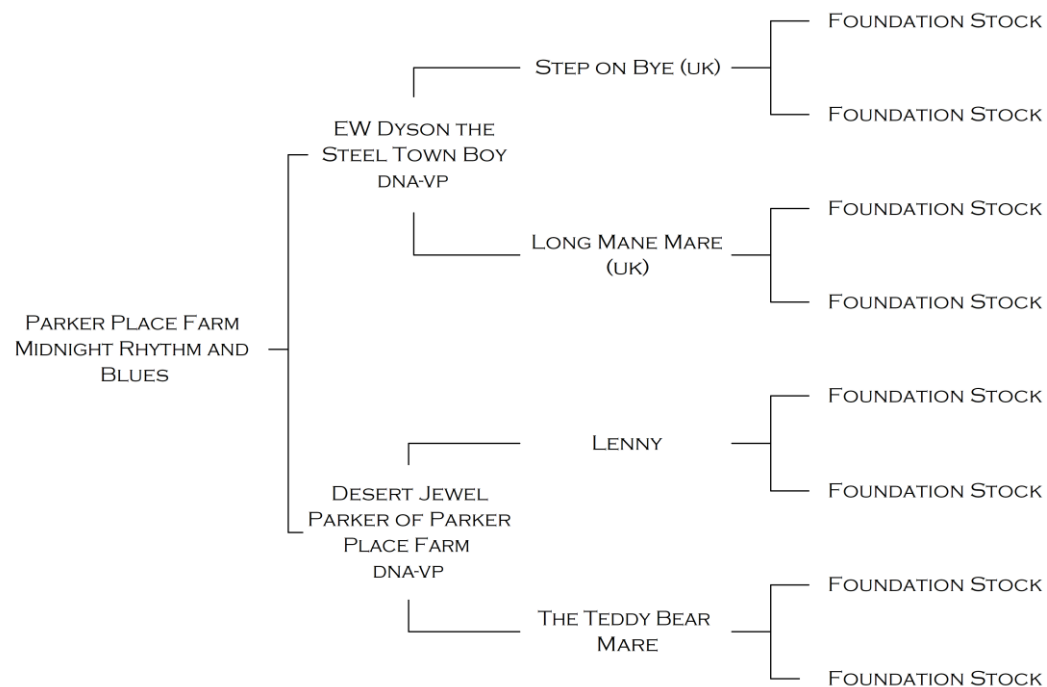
Parker Place Farm Midnight Rhythm and Blues

EW Dyson the Steel Town Boy
DNA-VP

Step on Bye (UK)

Foundation Stock

Foundation Stock

Long Mane Mare (UK)

Foundation Stock

Foundation Stock

Desert Jewel Parker of Parker Place Farm
DNA-VP

Lenny

Foundation Stock

Foundation Stock

The Teddy Bear Mare

Foundation Stock

Foundation Stock